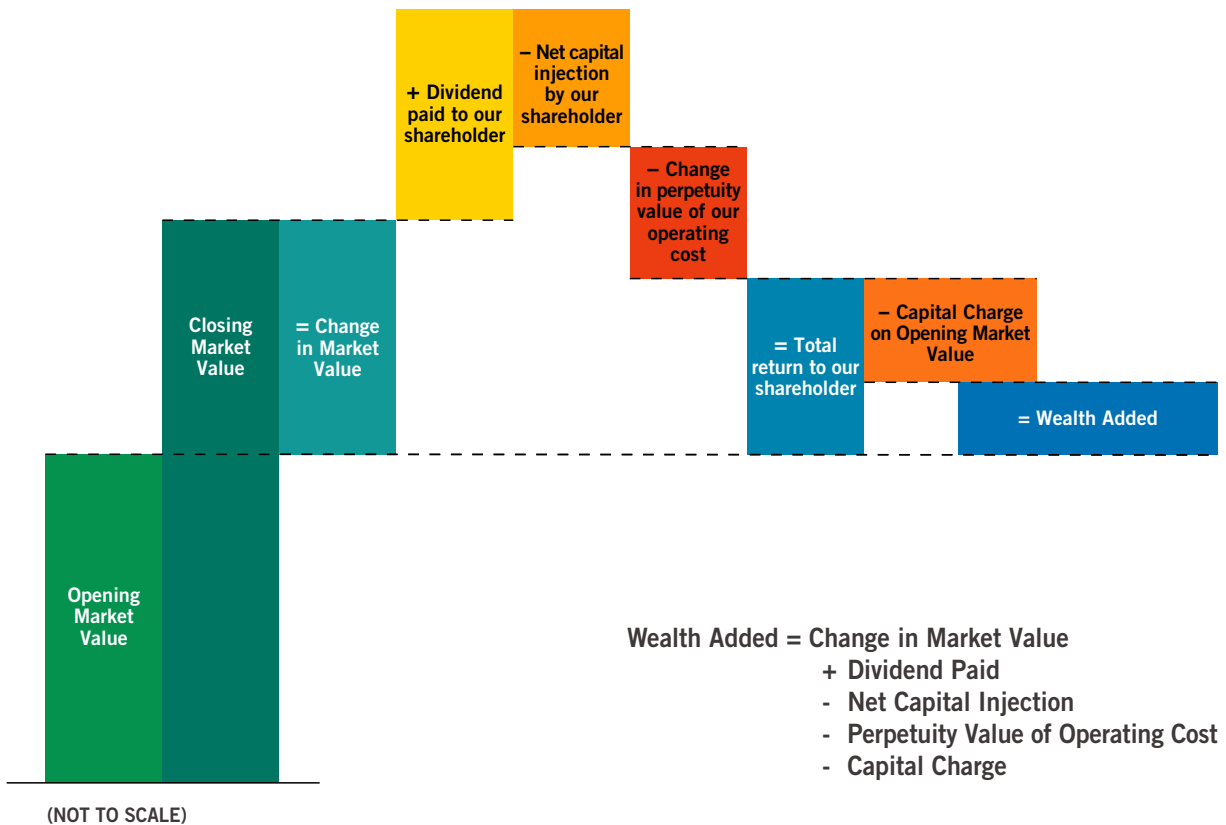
+ Dividend paid to our shareholder

– Net capital injection by our shareholder

– Change in perpetuity value of our operating cost

Closing Market Value

= Change in Market Value

= Total return to our shareholder

– Capital Charge on Opening Market Value

= Wealth Added

Opening Market Value

Wealth Added = Change in Market Value
+ Dividend Paid
- Net Capital Injection
- Perpetuity Value of Operating Cost
- Capital Charge

(NOT TO SCALE)